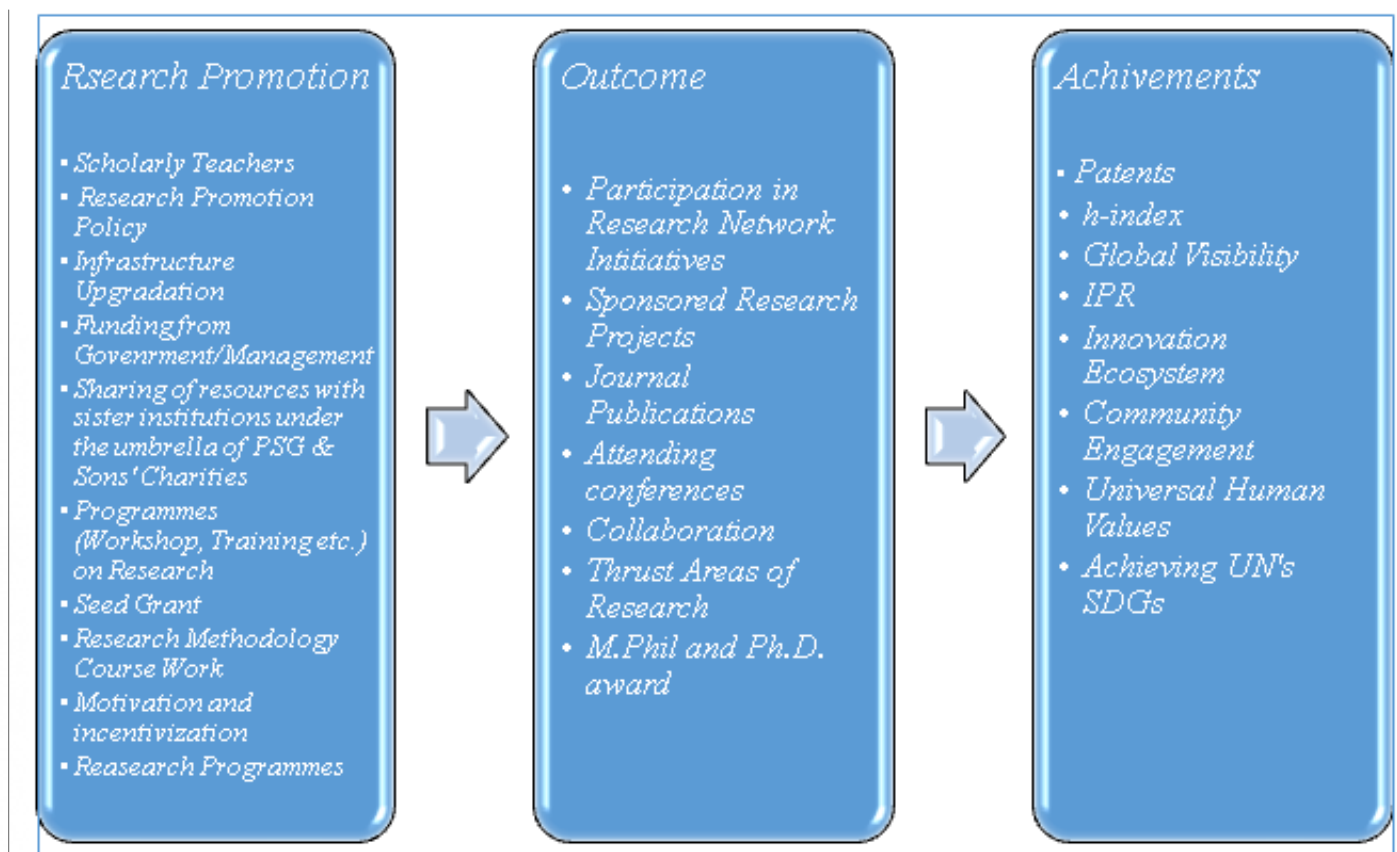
Rsearch Promotion

- Scholarly Teachers
- Research Promotion Policy
- Infrastructure Upgradation
- Funding from Govenrment/Management
- Sharing of resources with sister institutions under the umbrella of PSG & Sons' Charities
- Programmes (Workshop, Training etc.) on Research
- Seed Grant
- Research Methodology Course Work
- Motivation and incentivization
- Reasearch Programmes

Outcome

- Participation in Research Network Intitiatives
- Sponsored Research Projects
- Journal Publications
- Attending conferences
- Collaboration
- Thrust Areas of Research
- M.Phil and Ph.D. award

Achivements

- Patents
- h-index
- Global Visibility
- IPR
- Innovation Ecosystem
- Community Engagement
- Universal Human Values
- Achieving UN's SDGs